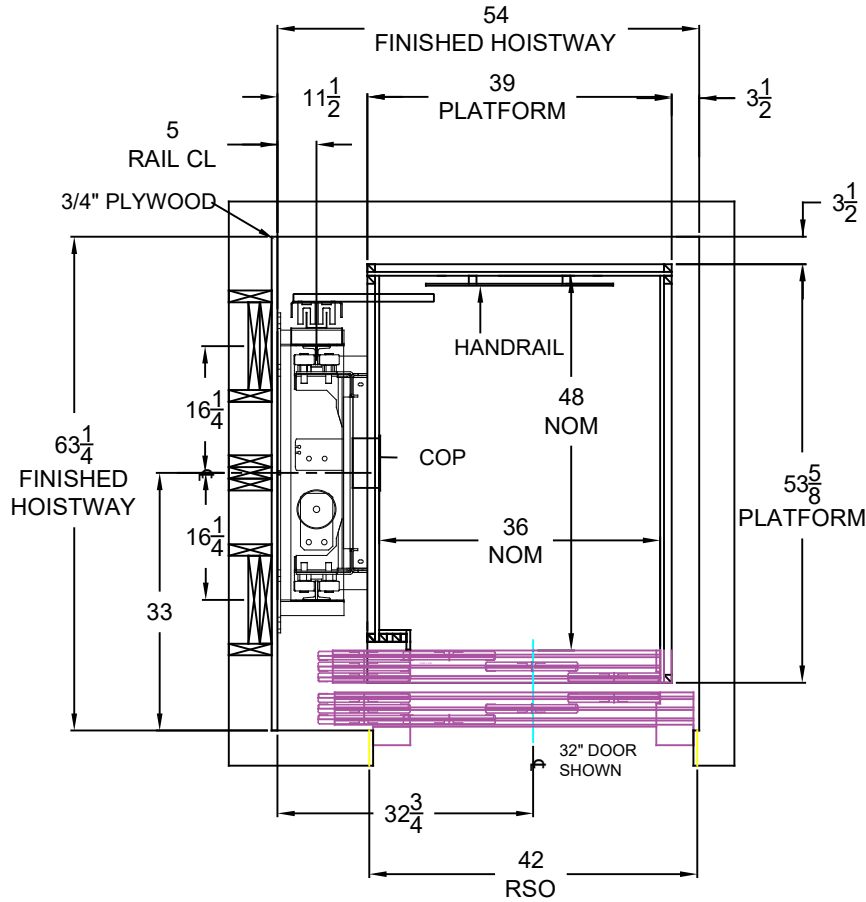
54
FINISHED HOISTWAY

$11\frac{1}{2}$

39
PLATFORM

$3\frac{1}{2}$

5
RAIL CL

3/4" PLYWOOD

$3\frac{1}{2}$

HANDRAIL

$16\frac{1}{4}$

48
NOM

$63\frac{1}{4}$
FINISHED
HOISTWAY

COP

$53\frac{5}{8}$
PLATFORM

36
NOM

$16\frac{1}{4}$

33

32" DOOR
SHOWN

$32\frac{3}{4}$

42
RSO